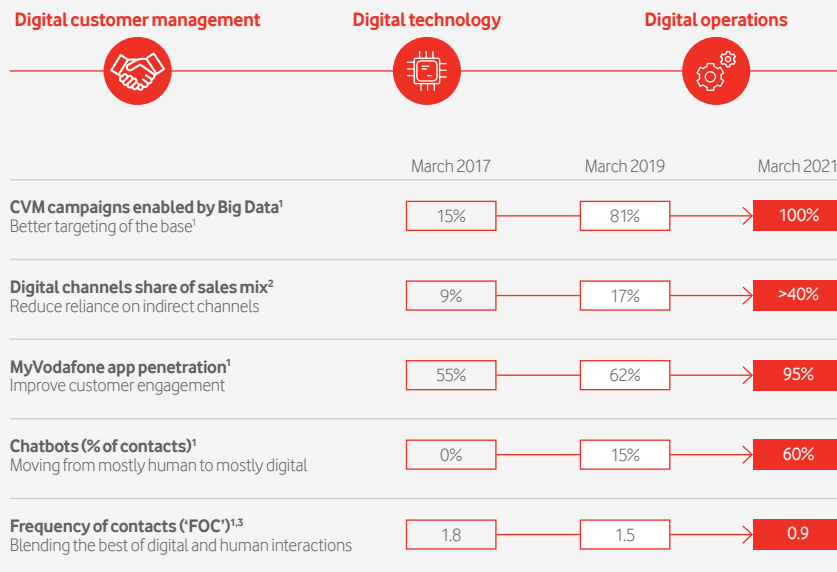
Digital customer management

Digital technology

Digital operations

| | March 2017 | March 2019 | March 2021 |
|---|---|---|---|
| **CVM campaigns enabled by Big Data$^1$** Better targeting of the base$^1$ | 15% | 81% | 100% |
| **Digital channels share of sales mix$^2$** Reduce reliance on indirect channels | 9% | 17% | >40% |
| **MyVodafone app penetration$^1$** Improve customer engagement | 55% | 62% | 95% |
| **Chatbots (% of contacts)$^1$** Moving from mostly human to mostly digital | 0% | 15% | 60% |
| **Frequency of contacts ('FOC')$^{1,3}$** Blending the best of digital and human interactions | 1.8 | 1.5 | 0.9 |